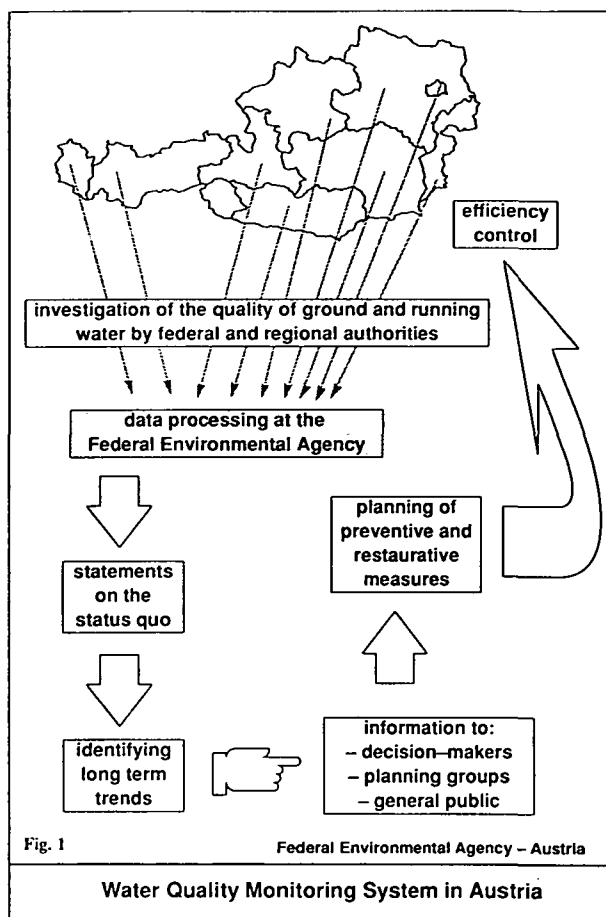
efficiency control

investigation of the quality of ground and running water by federal and regional authorities

data processing at the Federal Environmental Agency

planning of preventive and restaurative measures

statements on the status quo

identifying long term trends

information to:
– decision–makers
– planning groups
– general public

Fig. 1

Federal Environmental Agency – Austria

Water Quality Monitoring System in Austria